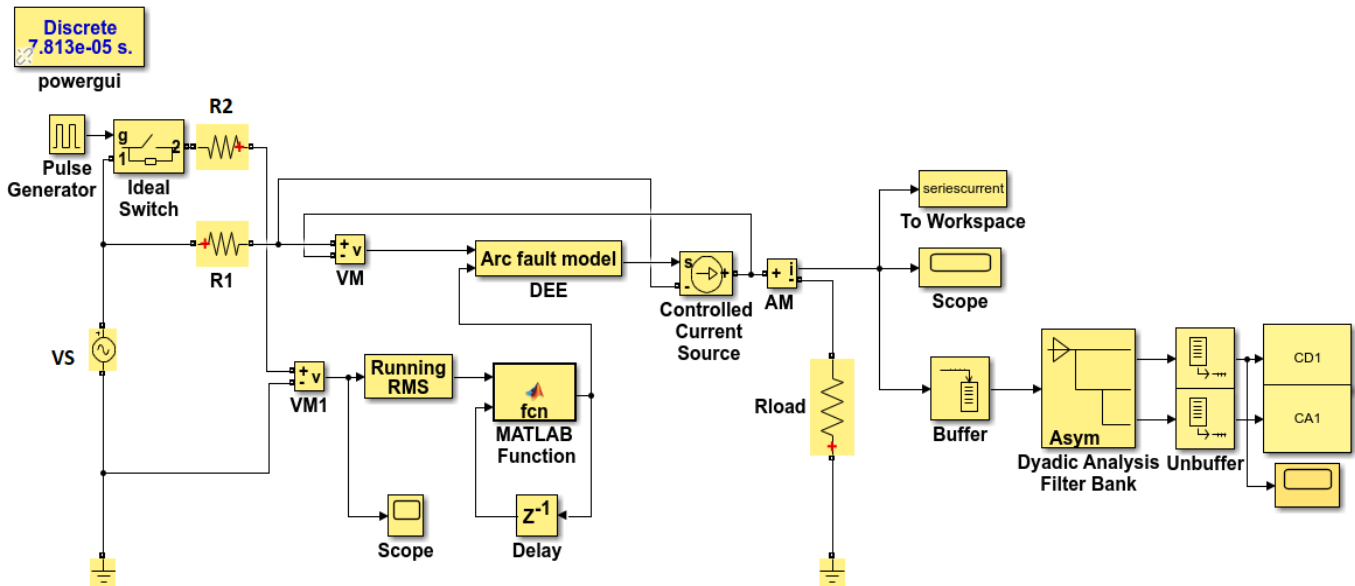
Discrete
7.813e-05 s.
powergui

R2
Pulse Generator
g
1
2
Ideal Switch

R1
+ v
-
VM
Arc fault model
DEE
s
+
-
Controlled Current Source
+ i
AM
seriescurrent
To Workspace
Scope

VS
+ v
-
VM1
Running RMS
fcn
MATLAB Function
Rload
Buffer
Asym
Dyadic Analysis Filter Bank
Unbuffer
CD1
CA1

Scope
$z^{-1}$
Delay